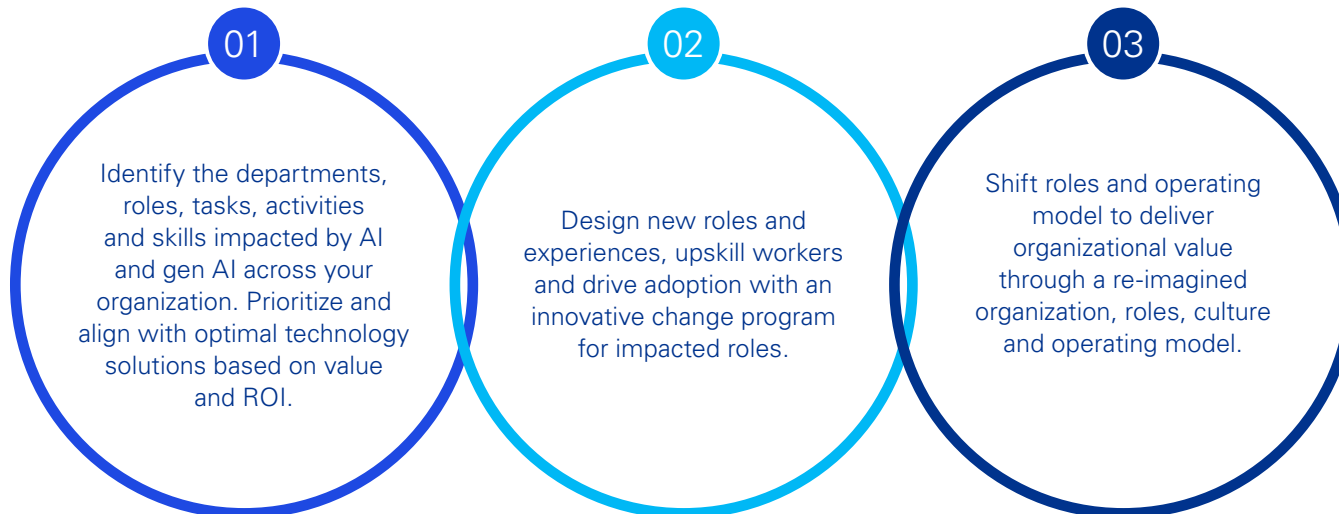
01

Identify the departments, roles, tasks, activities and skills impacted by AI and gen AI across your organization. Prioritize and align with optimal technology solutions based on value and ROI.

02

Design new roles and experiences, upskill workers and drive adoption with an innovative change program for impacted roles.

03

Shift roles and operating model to deliver organizational value through a re-imagined organization, roles, culture and operating model.